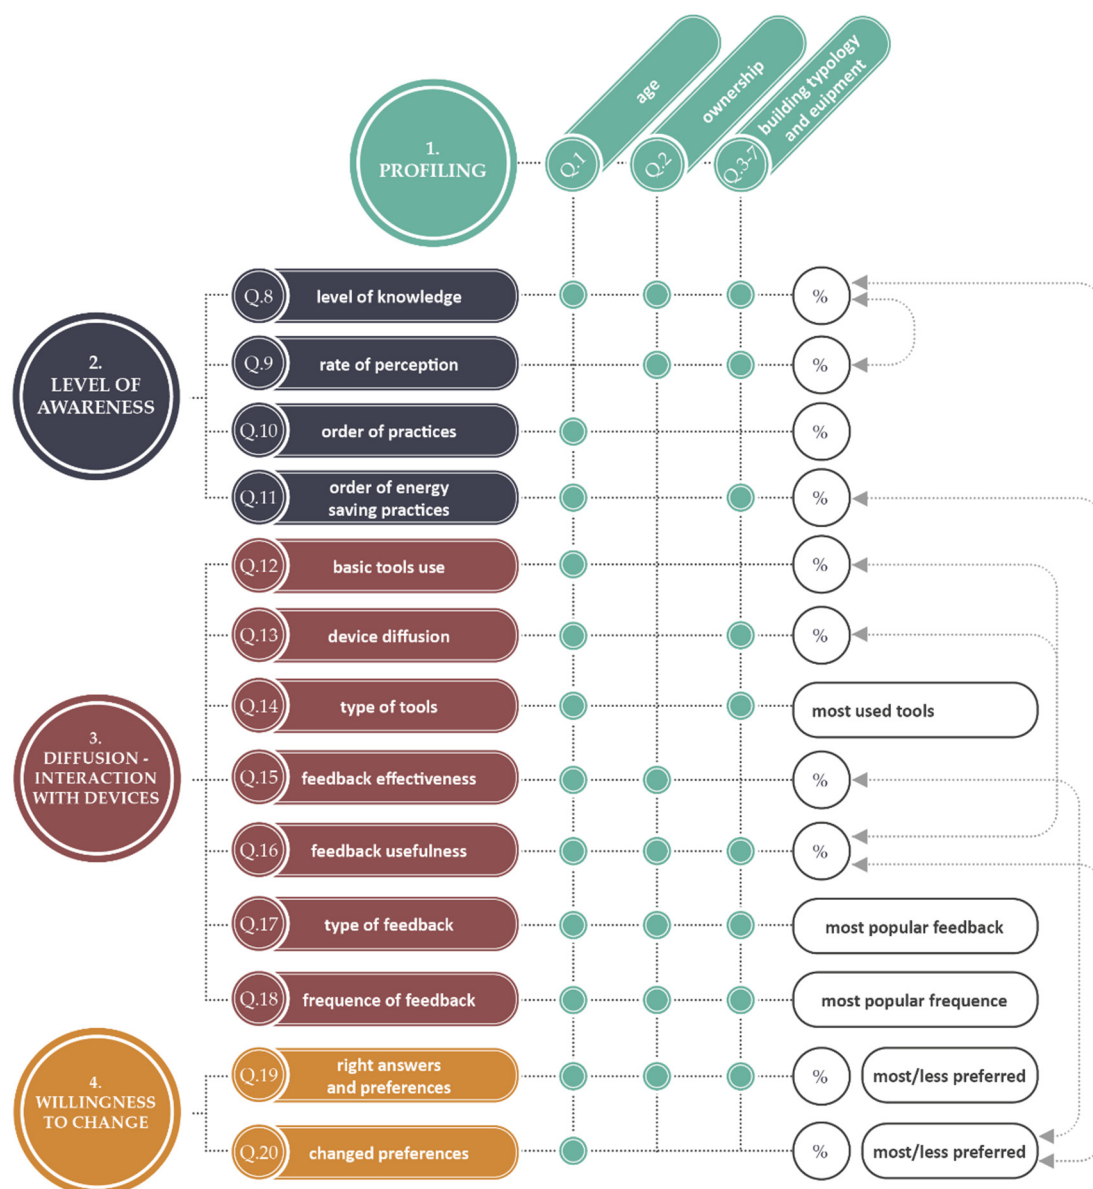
1.
PROFILING

Q.1 age
Q.2 ownership
Q.3-7 building typology and euipment

2.
LEVEL OF
AWARENESS

Q.8 level of knowledge %
Q.9 rate of perception %
Q.10 order of practices %
Q.11 order of energy saving practices %

3.
DIFFUSION -
INTERACTION
WITH DEVICES

Q.12 basic tools use %
Q.13 device diffusion %
Q.14 type of tools most used tools
Q.15 feedback effectiveness %
Q.16 feedback usefulness %
Q.17 type of feedback most popular feedback
Q.18 frequence of feedback most popular frequence

4.
WILLINGNESS
TO CHANGE

Q.19 right answers and preferences % most/less preferred
Q.20 changed preferences % most/less preferred